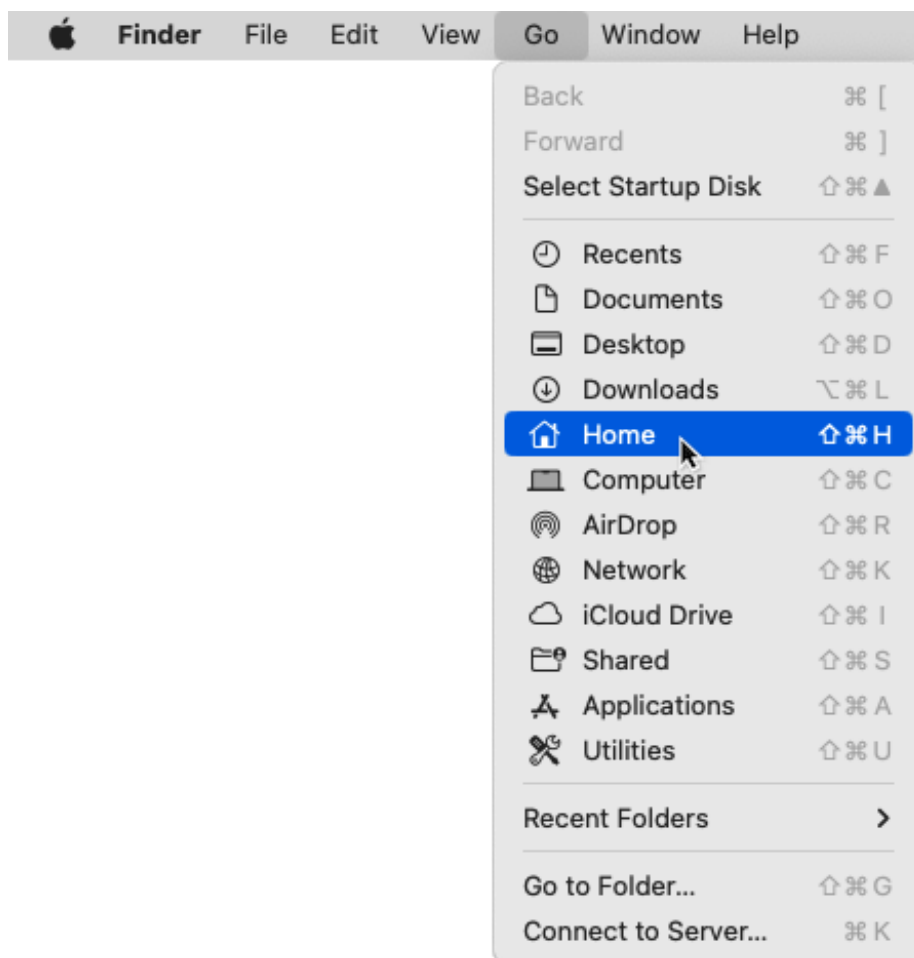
Finder File Edit View Go Window Help

Back ⌘ [
Forward ⌘ ]
Select Startup Disk ⇧⌘▲

Recents ⇧⌘F
Documents ⇧⌘O
Desktop ⇧⌘D
Downloads ⌥⌘L
Home ⇧⌘H
Computer ⇧⌘C
AirDrop ⇧⌘R
Network ⇧⌘K
iCloud Drive ⇧⌘I
Shared ⇧⌘S
Applications ⇧⌘A
Utilities ⇧⌘U

Recent Folders >

Go to Folder... ⇧⌘G
Connect to Server... ⌘K